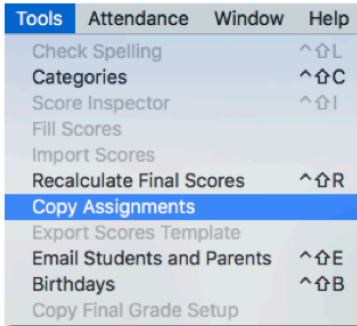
Tools Attendance Window Help

Check Spelling ^⇧L
Categories ^⇧C
Score Inspector ^⇧I
Fill Scores
Import Scores
Recalculate Final Scores ^⇧R
Copy Assignments
Export Scores Template
Email Students and Parents ^⇧E
Birthdays ^⇧B
Copy Final Grade Setup